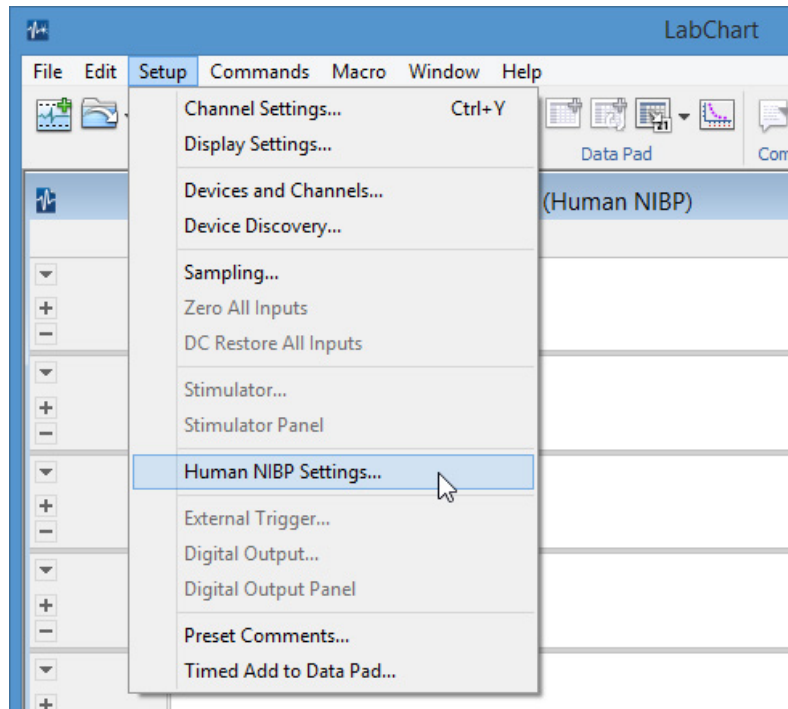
LabChart

File Edit Setup Commands Macro Window Help

Channel Settings... Ctrl+Y
Display Settings...

Devices and Channels...
Device Discovery...

Sampling...
Zero All Inputs
DC Restore All Inputs

Stimulator...
Stimulator Panel

Human NIBP Settings...

External Trigger...
Digital Output...
Digital Output Panel

Preset Comments...
Timed Add to Data Pad...

Data Pad

Com

(Human NIBP)

+
−
+
−
+
−
+
−
+